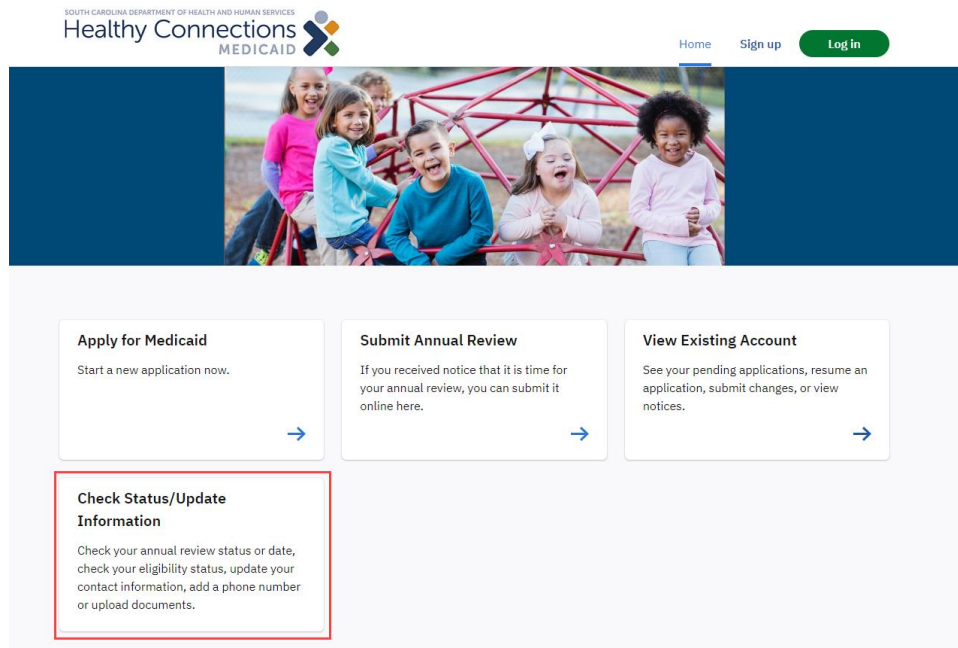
SOUTH CAROLINA DEPARTMENT OF HEALTH AND HUMAN SERVICES
Healthy Connections
MEDICAID

Home
Sign up
Log in

Apply for Medicaid
Start a new application now.

Submit Annual Review
If you received notice that it is time for your annual review, you can submit it online here.

View Existing Account
See your pending applications, resume an application, submit changes, or view notices.

Check Status/Update Information
Check your annual review status or date, check your eligibility status, update your contact information, add a phone number or upload documents.